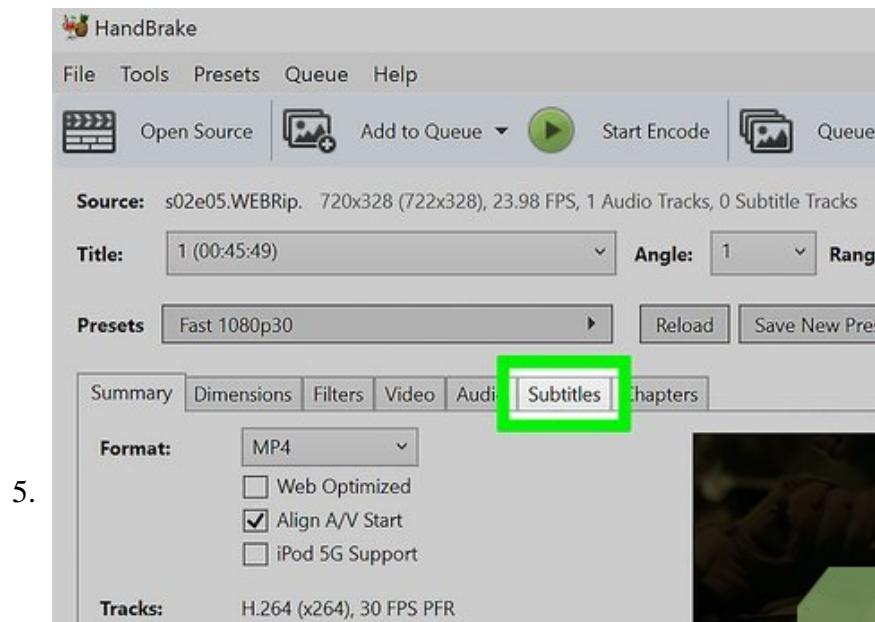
HandBrake

File Tools Presets Queue Help

Open Source Add to Queue ▾ Start Encode Queue

Source: s02e05.WEBRip. 720x328 (722x328), 23.98 FPS, 1 Audio Tracks, 0 Subtitle Tracks

Title: 1 (00:45:49) Angle: 1 Rang

Presets Fast 1080p30 Reload Save New Pre

Summary Dimensions Filters Video Audi Subtitles Chapters

Format: MP4

Web Optimized

Align A/V Start

iPod 5G Support

5.

Tracks: H.264 (x264), 30 FPS PFR